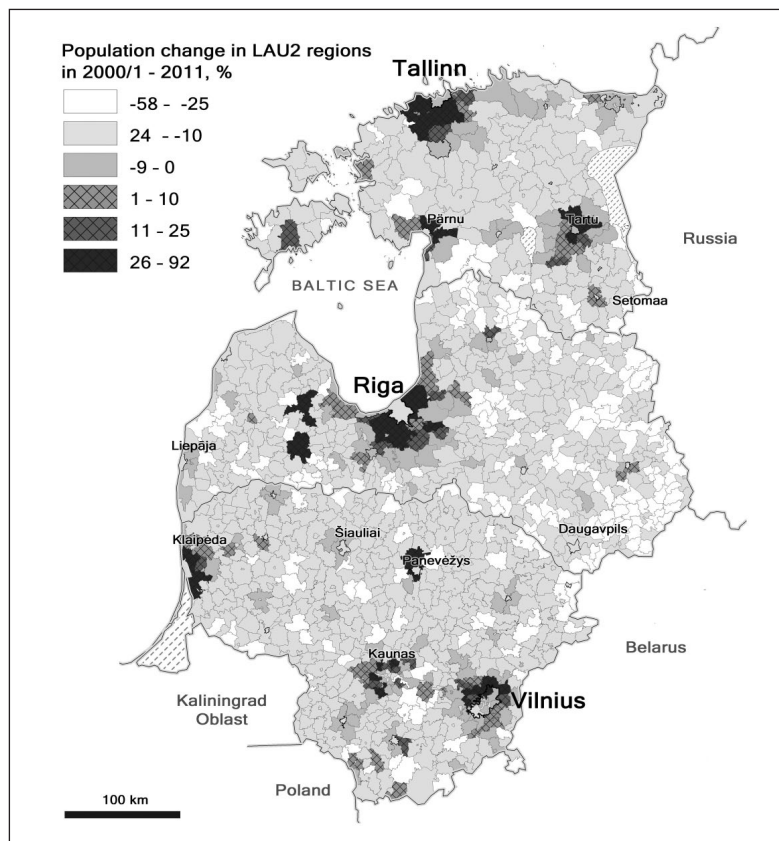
Population change in LAU2 regions in 2000/1 - 2011, %

-58 - -25
24 - -10
-9 - 0
1 - 10
11 - 25
26 - 92

Tallinn
Pärnu
Tartu
Russia
Setomaa
BALTIC SEA
Riga
Liepāja
Daugavpils
Klaipėda
Šiauliai
Panevėžys
Kaunas
Belarus
Kaliningrad Oblast
Vilnius
Poland
100 km